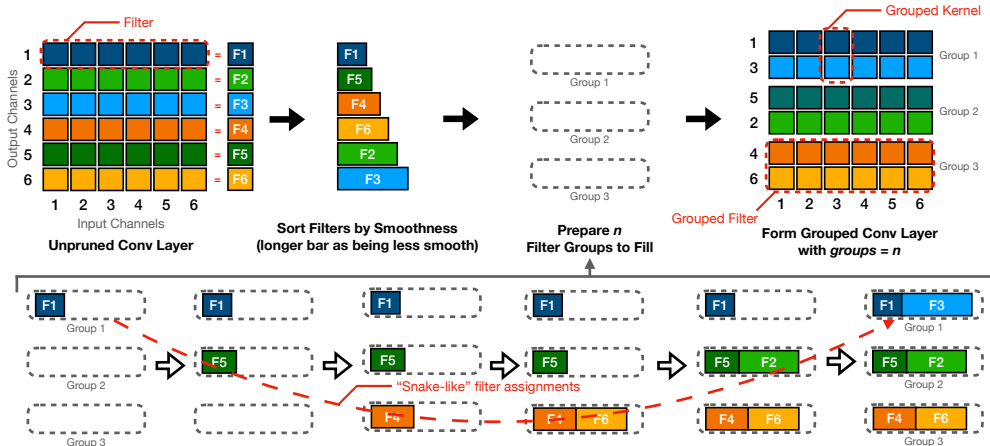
Filter

Output Channels

1 2 3 4 5 6

= F1
= F2
= F3
= F4
= F5
= F6

1 2 3 4 5 6

Input Channels

Unpruned Conv Layer

F1
F5
F4
F6
F2
F3

Sort Filters by Smoothness (longer bar as being less smooth)

Group 1

Group 2

Group 3

Prepare *n* Filter Groups to Fill

Grouped Kernel

1
3
Group 1

5
2
Group 2

4
6
Group 3

Grouped Filter

1 2 3 4 5 6

Form Grouped Conv Layer with *groups* = *n*

F1
Group 1

Group 2

Group 3

F1

F5

F1

F5

F4

"Snake-like" filter assignments

F1

F5

F4 F6

F1

F5 F2

F4 F6

F1 F3
Group 1

F5 F2
Group 2

F4 F6
Group 3